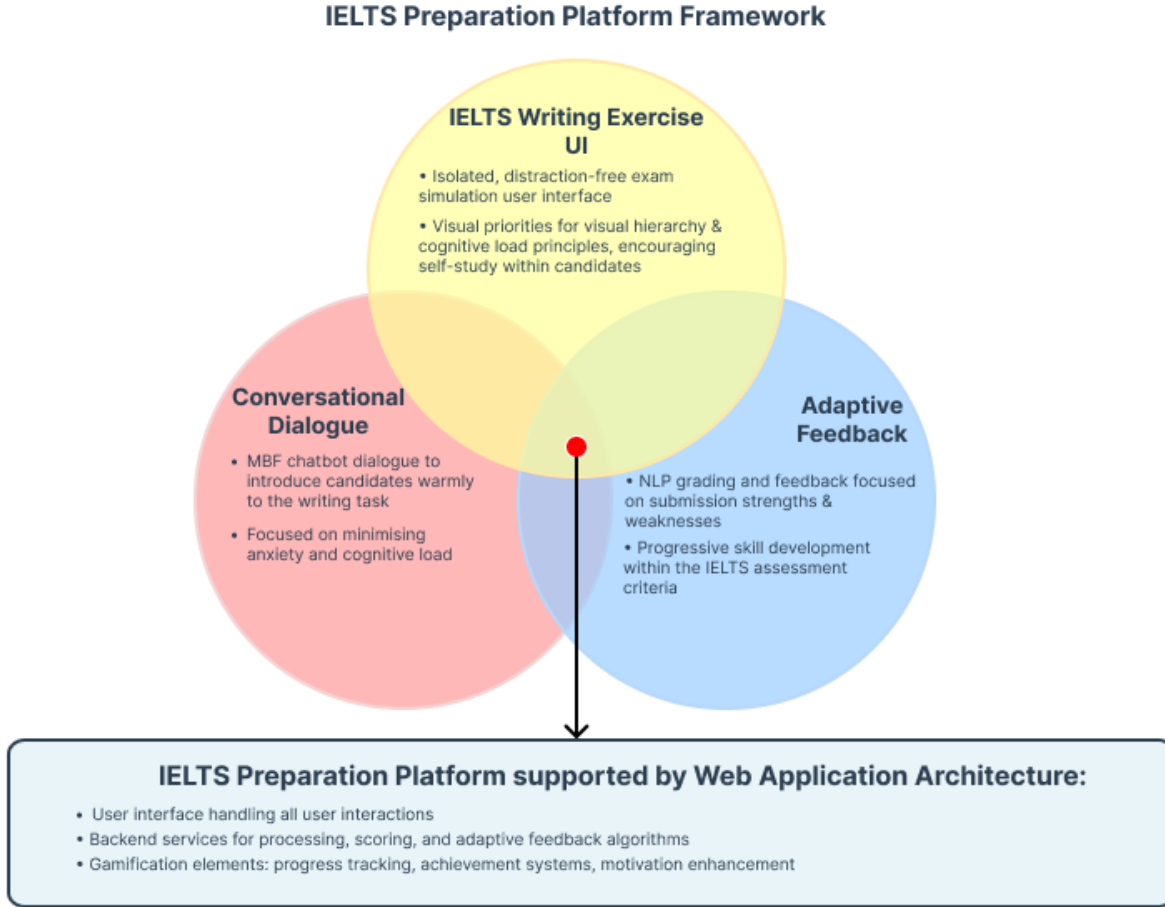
IELTS Preparation Platform Framework

IELTS Writing Exercise UI

• Isolated, distraction-free exam simulation user interface

• Visual priorities for visual hierarchy & cognitive load principles, encouraging self-study within candidates

Conversational Dialogue

• MBF chatbot dialogue to introduce candidates warmly to the writing task

• Focused on minimising anxiety and cognitive load

Adaptive Feedback

• NLP grading and feedback focused on submission strengths & weaknesses

• Progressive skill development within the IELTS assessment criteria

IELTS Preparation Platform supported by Web Application Architecture:

• User interface handling all user interactions
• Backend services for processing, scoring, and adaptive feedback algorithms
• Gamification elements: progress tracking, achievement systems, motivation enhancement